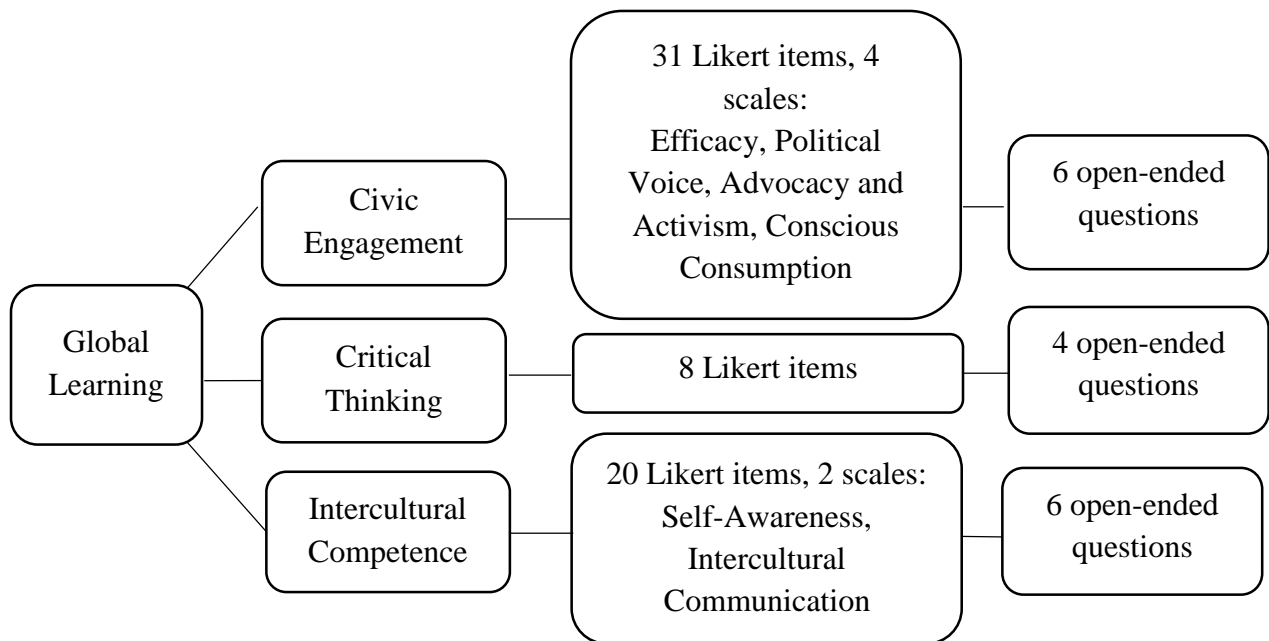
Global Learning

Civic Engagement

31 Likert items, 4 scales: Efficacy, Political Voice, Advocacy and Activism, Conscious Consumption

6 open-ended questions

Critical Thinking

8 Likert items

4 open-ended questions

Intercultural Competence

20 Likert items, 2 scales: Self-Awareness, Intercultural Communication

6 open-ended questions